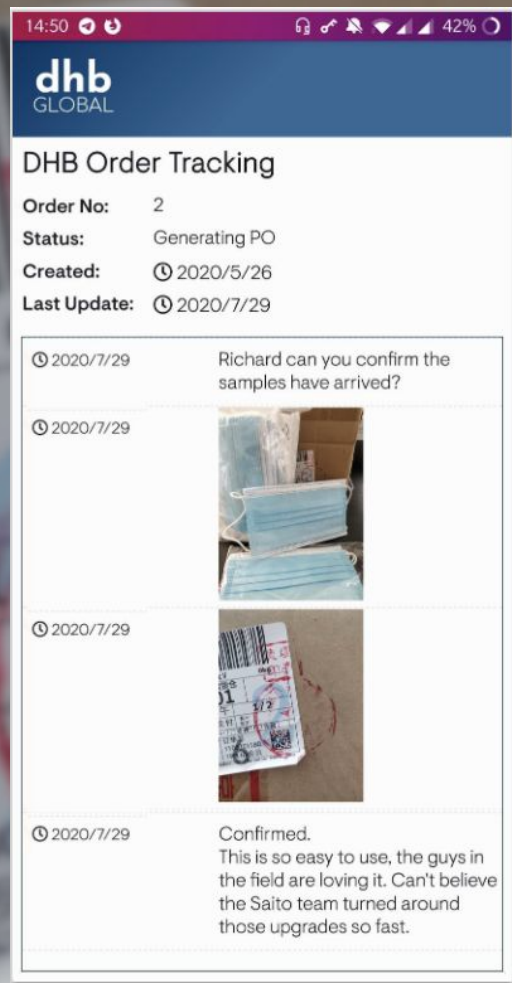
14:50 42%

dhb GLOBAL

DHB Order Tracking

| | |
|---|---|
| Order No: | 2 |
| Status: | Generating PO |
| Created: | 2020/5/26 |
| Last Update: | 2020/7/29 |

| | |
|---|---|
| 2020/7/29 | Richard can you confirm the samples have arrived? |
| 2020/7/29 | |
| 2020/7/29 | |
| 2020/7/29 | Confirmed. This is so easy to use, the guys in the field are loving it. Can't believe the Saito team turned around those upgrades so fast. |